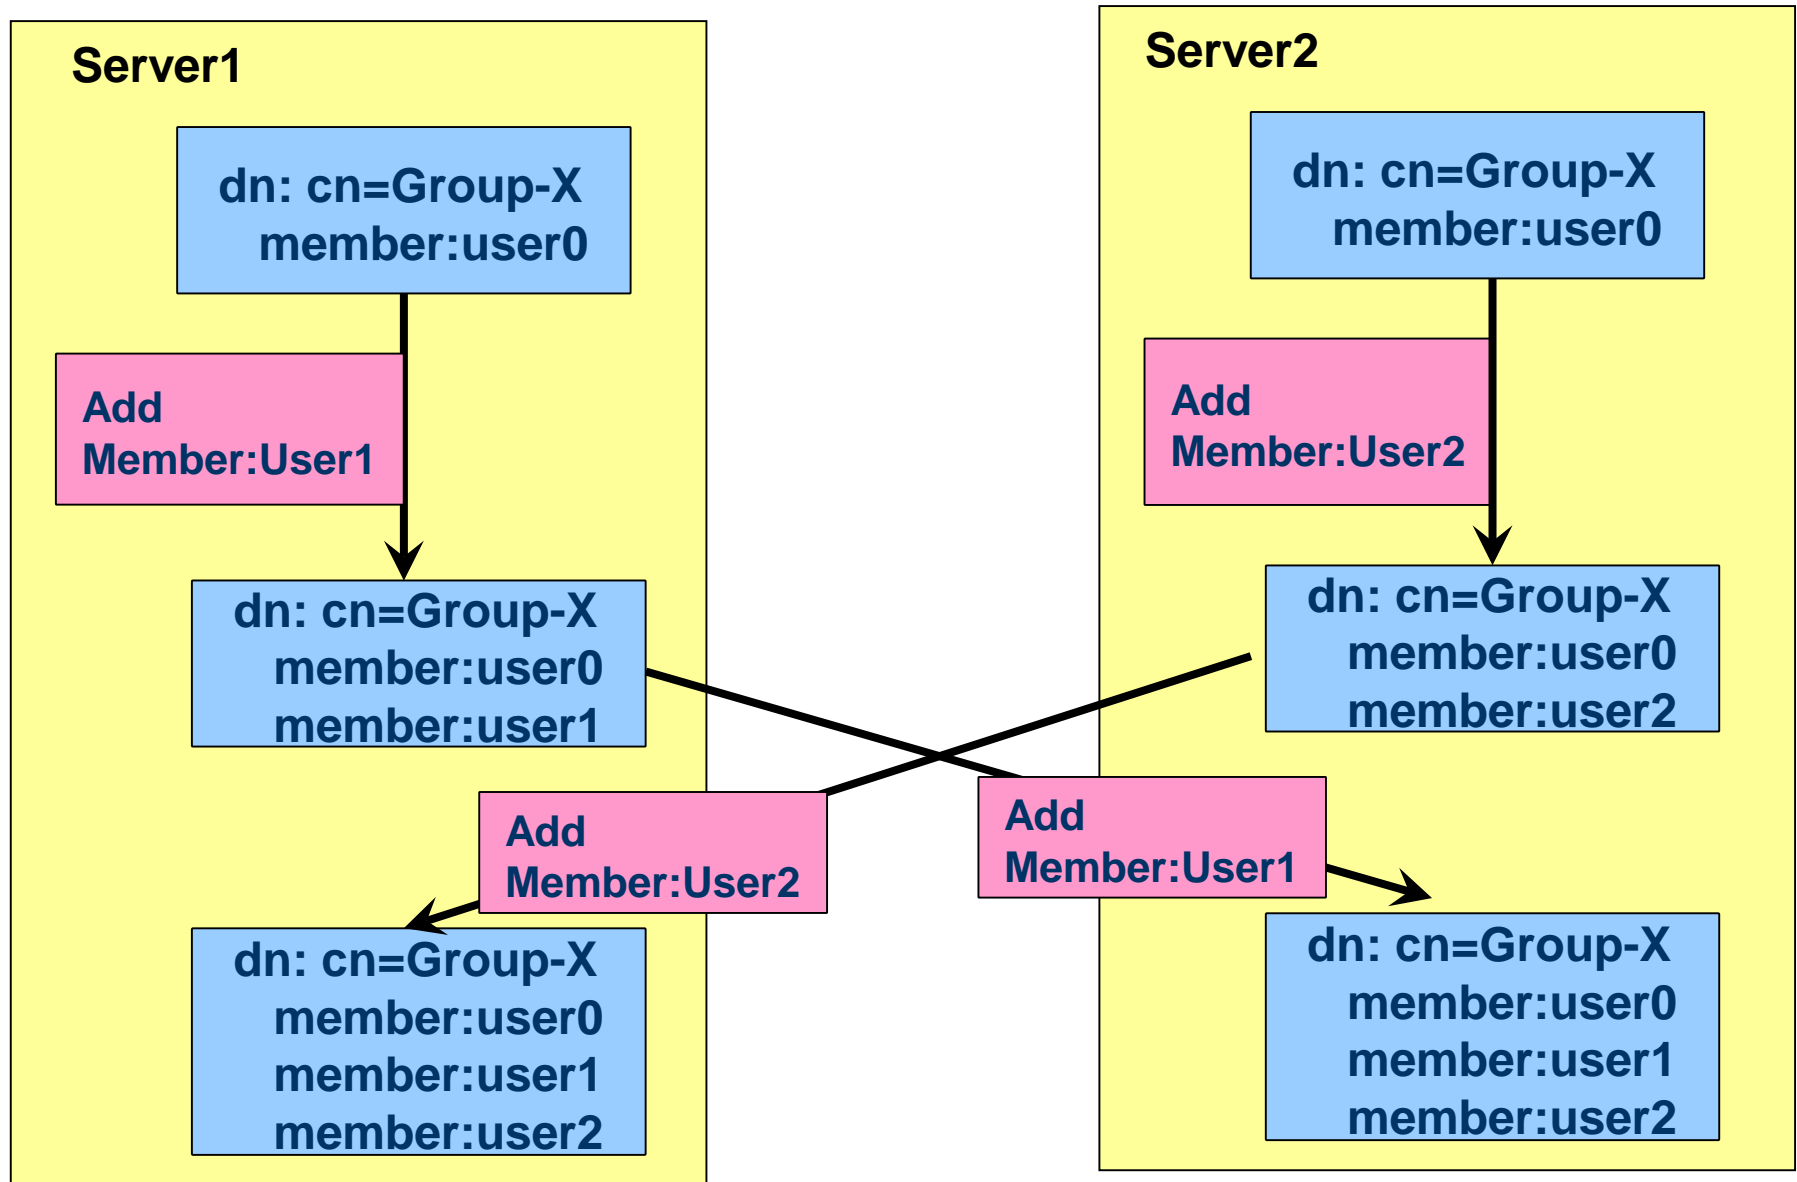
Server1

dn: cn=Group-X
member:user0

Add
Member:User1

dn: cn=Group-X
member:user0
member:user1

Add
Member:User2

dn: cn=Group-X
member:user0
member:user1
member:user2

Server2

dn: cn=Group-X
member:user0

Add
Member:User2

dn: cn=Group-X
member:user0
member:user2

Add
Member:User1

dn: cn=Group-X
member:user0
member:user1
member:user2